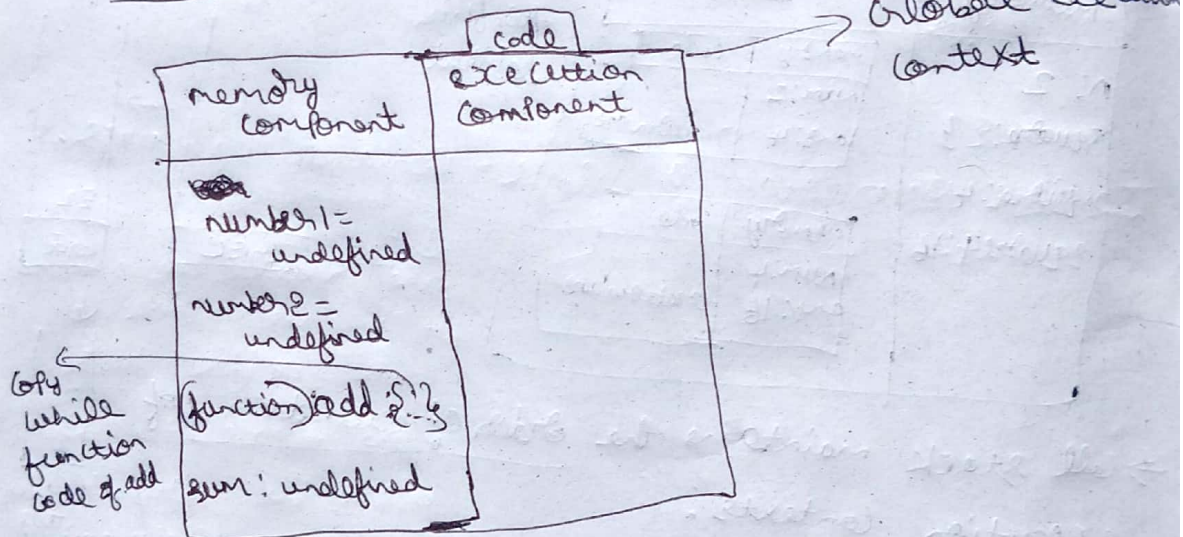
code

Global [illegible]
context

| memory component | execution component |
|---|---|
| number1 = undefined<br>number2 = undefined<br>(function) add {...}<br>sum : undefined | |

copy while function code of add